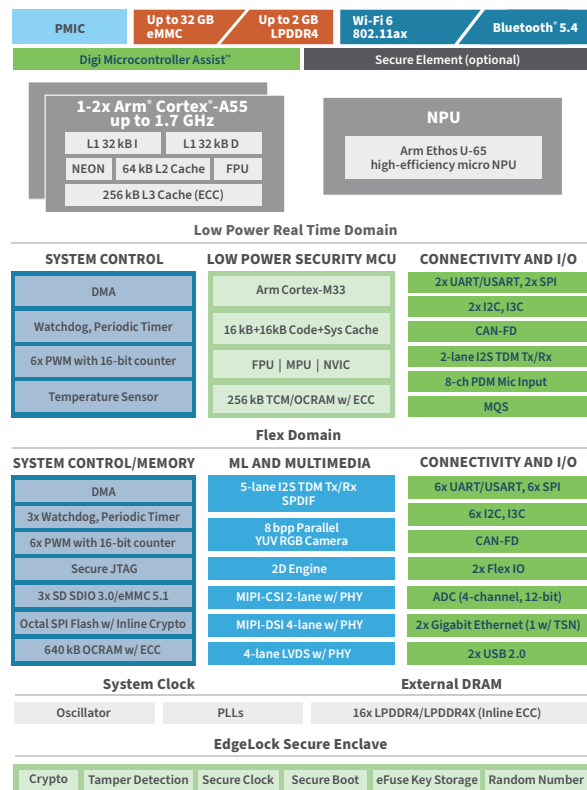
PMIC

Up to 32 GB eMMC

Up to 2 GB LPDDR4

Wi-Fi 6 802.11ax

Bluetooth® 5.4

Digi Microcontroller Assist™

Secure Element (optional)

1-2x Arm® Cortex®-A55 up to 1.7 GHz

L1 32 kB I

L1 32 kB D

NEON

64 kB L2 Cache

FPU

256 kB L3 Cache (ECC)

NPU

Arm Ethos U-65 high-efficiency micro NPU

Low Power Real Time Domain

SYSTEM CONTROL

DMA

Watchdog, Periodic Timer

6x PWM with 16-bit counter

Temperature Sensor

LOW POWER SECURITY MCU

Arm Cortex-M33

16 kB+16kB Code+Sys Cache

FPU | MPU | NVIC

256 kB TCM/OCRAM w/ ECC

CONNECTIVITY AND I/O

2x UART/USART, 2x SPI

2x I2C, I3C

CAN-FD

2-lane I2S TDM Tx/Rx

8-ch PDM Mic Input

MQS

Flex Domain

SYSTEM CONTROL/MEMORY

DMA

3x Watchdog, Periodic Timer

6x PWM with 16-bit counter

Secure JTAG

3x SD SDIO 3.0/eMMC 5.1

Octal SPI Flash w/ Inline Crypto

640 kB OCRAM w/ ECC

ML AND MULTIMEDIA

5-lane I2S TDM Tx/Rx SPDIF

8 bpp Parallel YUV RGB Camera

2D Engine

MIPI-CSI 2-lane w/ PHY

MIPI-DSI 4-lane w/ PHY

4-lane LVDS w/ PHY

CONNECTIVITY AND I/O

6x UART/USART, 6x SPI

6x I2C, I3C

CAN-FD

2x Flex IO

ADC (4-channel, 12-bit)

2x Gigabit Ethernet (1 w/ TSN)

2x USB 2.0

System Clock

Oscillator

PLLs

External DRAM

16x LPDDR4/LPDDR4X (Inline ECC)

EdgeLock Secure Enclave

Crypto

Tamper Detection

Secure Clock

Secure Boot

eFuse Key Storage

Random Number